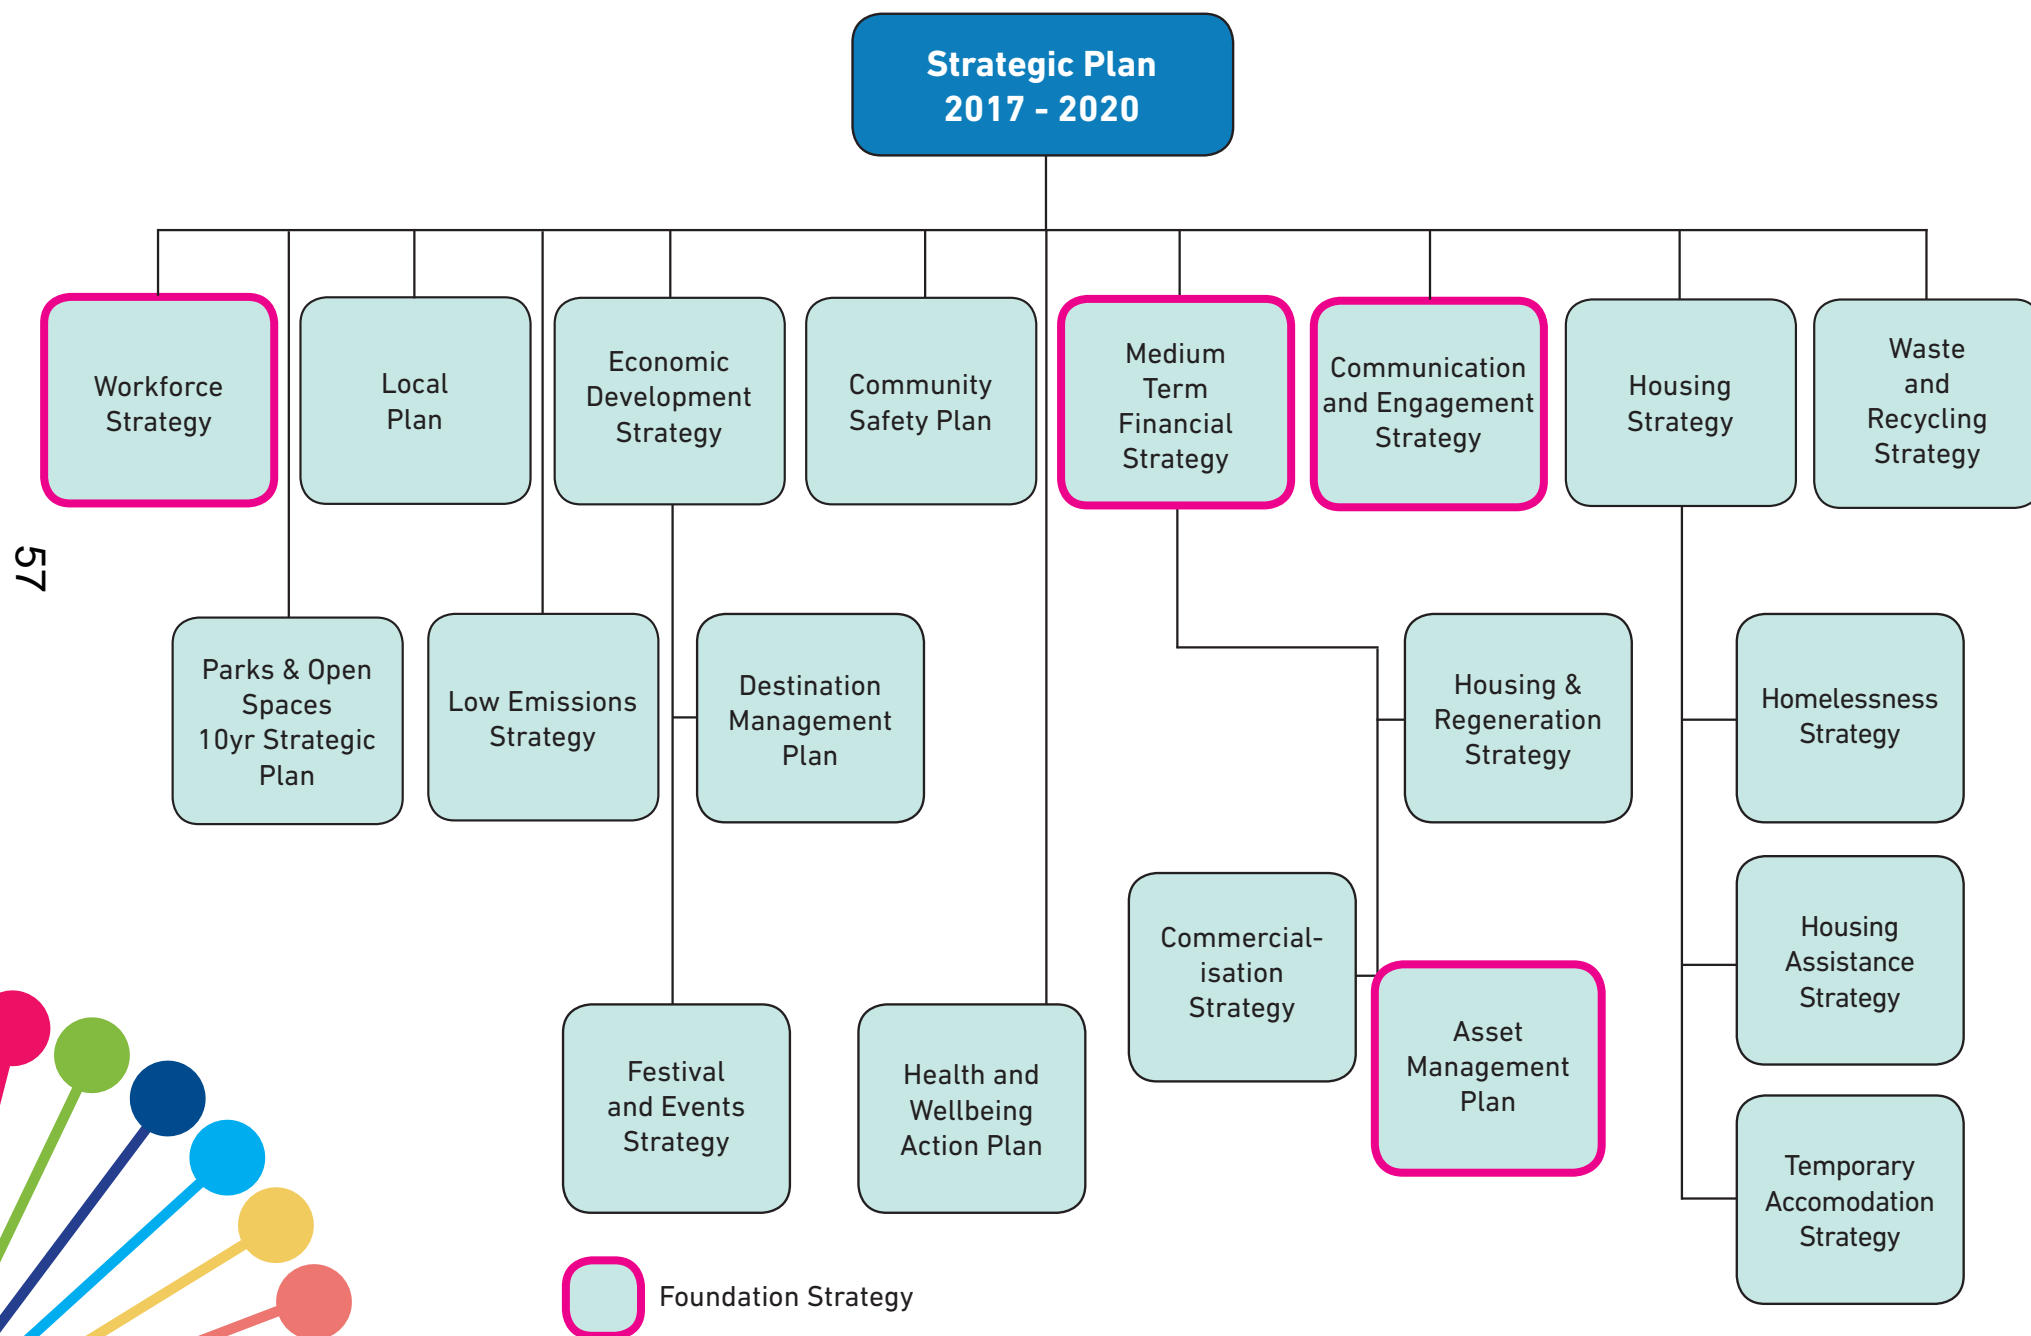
Strategic Plan 2017 - 2020

Workforce Strategy

Local Plan

Economic Development Strategy

Community Safety Plan

Medium Term Financial Strategy

Communication and Engagement Strategy

Housing Strategy

Waste and Recycling Strategy

57

Parks & Open Spaces 10yr Strategic Plan

Low Emissions Strategy

Destination Management Plan

Housing & Regeneration Strategy

Homelessness Strategy

Commercial-isation Strategy

Housing Assistance Strategy

Asset Management Plan

Festival and Events Strategy

Health and Wellbeing Action Plan

Temporary Accomodation Strategy

Foundation Strategy